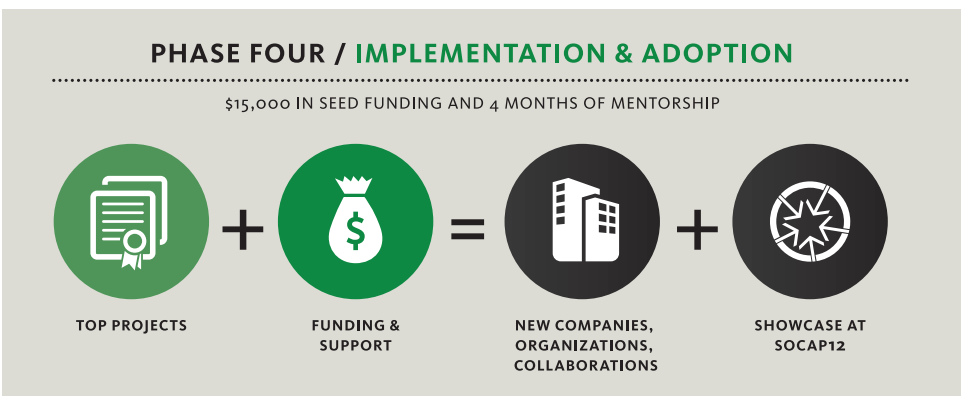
PHASE FOUR / IMPLEMENTATION & ADOPTION

$15,000 IN SEED FUNDING AND 4 MONTHS OF MENTORSHIP

$

+ =  +

TOP PROJECTS

FUNDING & SUPPORT

NEW COMPANIES, ORGANIZATIONS, COLLABORATIONS

SHOWCASE AT SOCAP12